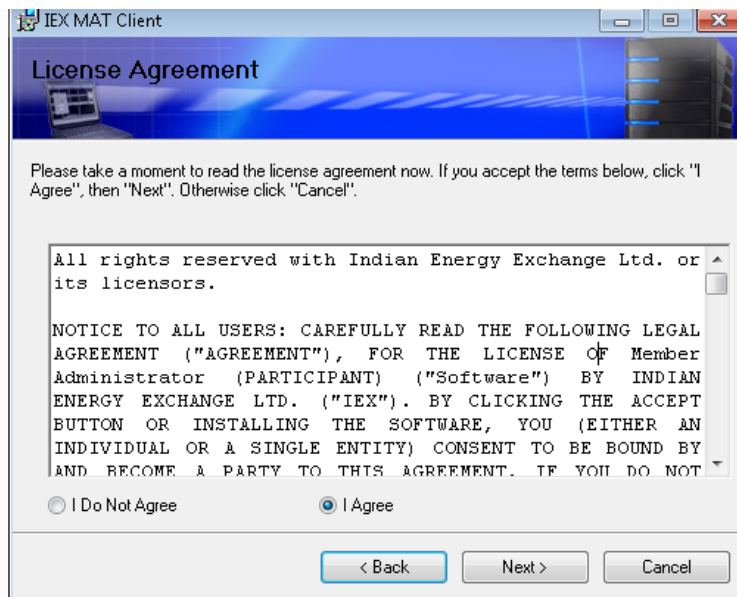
IEX MAT Client

License Agreement

Please take a moment to read the license agreement now. If you accept the terms below, click "I Agree", then "Next". Otherwise click "Cancel".

All rights reserved with Indian Energy Exchange Ltd. or its licensors.

NOTICE TO ALL USERS: CAREFULLY READ THE FOLLOWING LEGAL AGREEMENT ("AGREEMENT"), FOR THE LICENSE OF Member Administrator (PARTICIPANT) ("Software") BY INDIAN ENERGY EXCHANGE LTD. ("IEX"). BY CLICKING THE ACCEPT BUTTON OR INSTALLING THE SOFTWARE, YOU (EITHER AN INDIVIDUAL OR A SINGLE ENTITY) CONSENT TO BE BOUND BY AND BECOME A PARTY TO THIS AGREEMENT. IF YOU DO NOT

I Do Not Agree

I Agree

< Back

Next >

Cancel